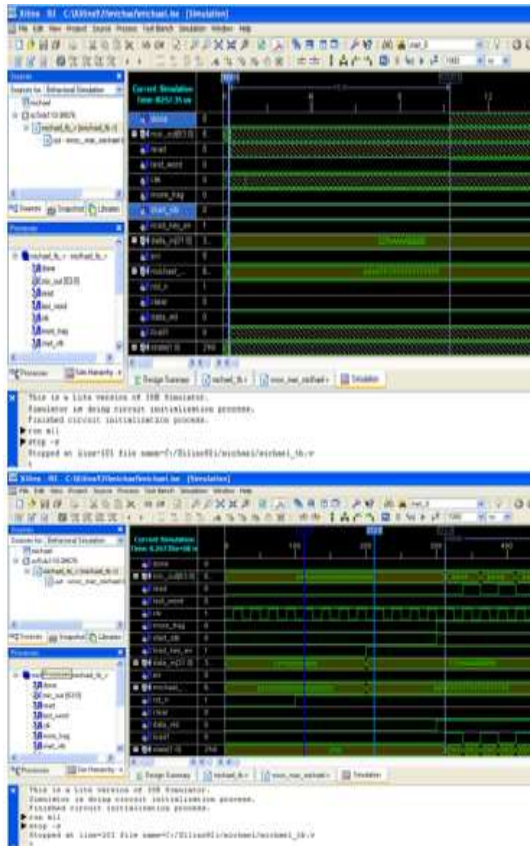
Xilinx - ISE - C:\Xilinx91i\michael\michael.ise - [Simulation]

File Edit View Project Source Process Test Bench Simulation Window Help

Sources

Sources for: Behavioral Simulation

michael

xc3s400-4fg320

michael_tb (michael_tb.v)

uut - mmc_mac_michael

Sources Snapshots Libraries

Processes

michael_tb - michael_tb.v

done

mic_out[63:0]

reset

last_word

clk

more_frag

start_mic

Processes Sim Hierarchy

Current Simulation Time: 8257.75 ns

done

mic_out[63:0]

reset

last_word

clk

more_frag

start_mic

read_key_en

data_in[31:0]

en

michael_

rst_n

clear

data_rd

load

state[1:0]

Design Summary

michael_tb.v

mmc_mac_michael.v

Simulation

This is a Lite version of ISE Simulator.
Simulator is doing circuit initialization process.
Finished circuit initialization process.
run all
stop -e
Stopped at line=101 file name=C:/Xilinx91i/michael/michael_tb.v

Xilinx - ISE - C:\Xilinx91i\michael\michael.ise - [Simulation]

File Edit View Project Source Process Test Bench Simulation Window Help

Sources

Sources for: Behavioral Simulation

michael

xc3s400-4fg320

michael_tb (michael_tb.v)

uut - mmc_mac_michael

Sources Snapshots Libraries

Processes

michael_tb - michael_tb.v

done

mic_out[63:0]

reset

last_word

clk

more_frag

start_mic

Processes Sim Hierarchy

Current Simulation Time: 8257.75 ns

100

200

400

done

mic_out[63:0]

reset

last_word

clk

more_frag

start_mic

read_key_en

data_in[31:0]

en

michael_

rst_n

clear

data_rd

load

state[1:0]

Design Summary

michael_tb.v

mmc_mac_michael.v

Simulation

This is a Lite version of ISE Simulator.
Simulator is doing circuit initialization process.
Finished circuit initialization process.
run all
stop -e
Stopped at line=101 file name=C:/Xilinx91i/michael/michael_tb.v